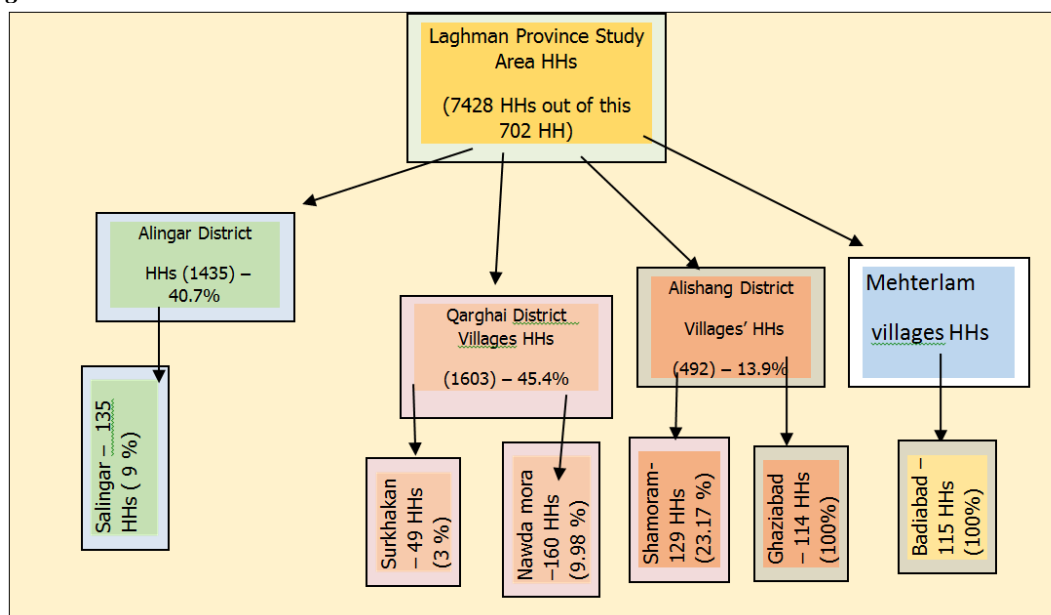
Laghman Province Study Area HHs

(7428 HHs out of this 702 HH)

Alingar District

HHs (1435) – 40.7%

Qarghai District Villages HHs

(1603) – 45.4%

Alishang District

Villages' HHs

(492) – 13.9%

Mehterlam

villages HHs

Salingar – 135 HHs ( 9 %)

Surkhakan – 49 HHs (3 %)

Nawda mora –160 HHs (9.98 %)

Shamoram- 129 HHs (23.17 %)

Ghaziabad – 114 HHs (100%)

Badiabad – 115 HHs (100%)